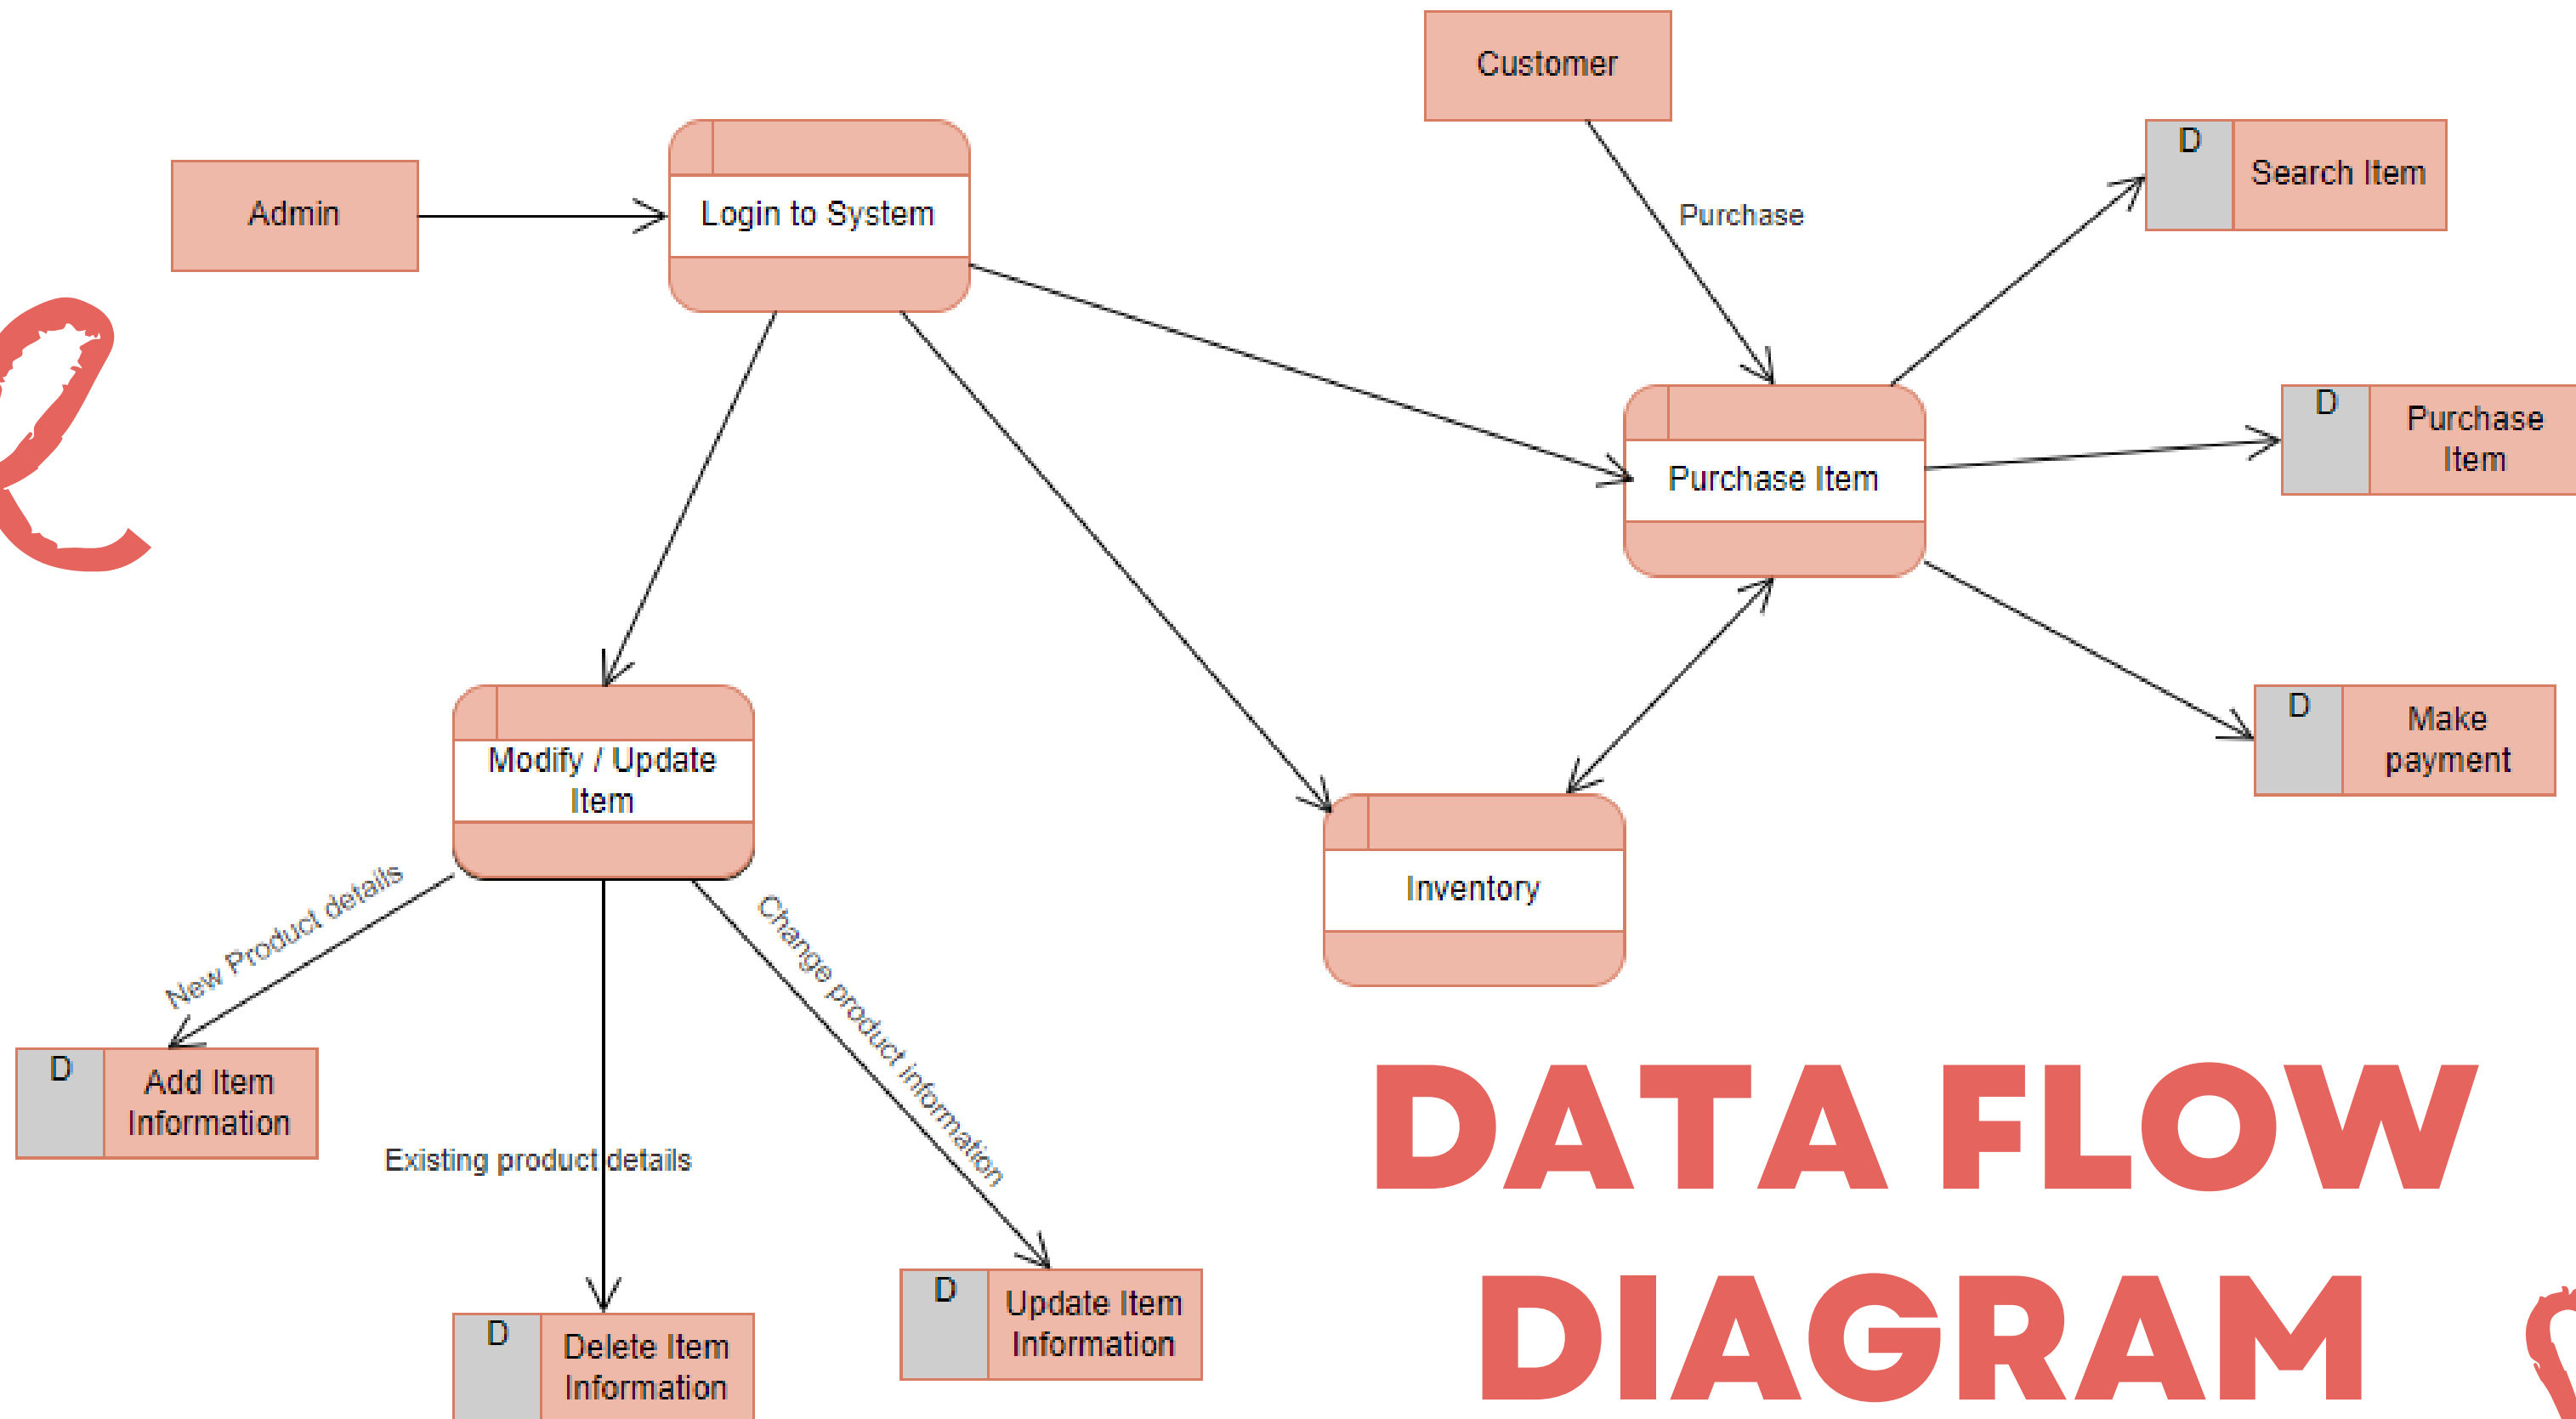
Customer

Admin

Login to System

Purchase

D Search Item

D Purchase Item

Purchase Item

Modify / Update Item

Inventory

D Make payment

New Product details

Change product information

D Add Item Information

Existing product details

D Update Item Information

D Delete Item Information

DATA FLOW DIAGRAM